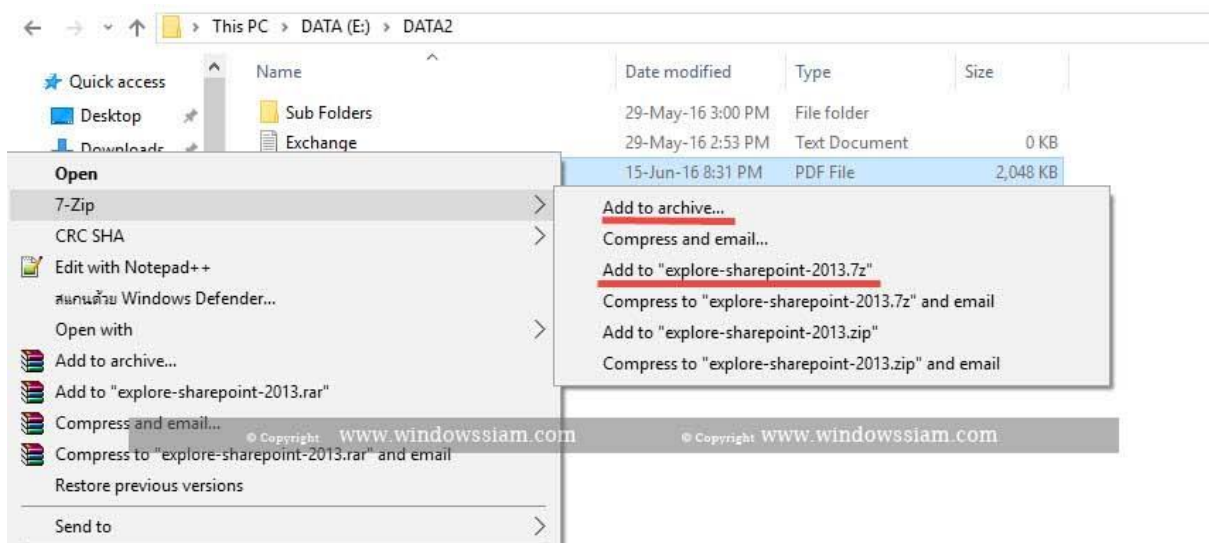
This PC > DATA (E:) > DATA2

Quick access
Desktop
Downloads

| Name | Date modified | Type | Size |
|---|---|---|---|
| Sub Folders | 29-May-16 3:00 PM | File folder | |
| Exchange | 29-May-16 2:53 PM | Text Document | 0 KB |
| | 15-Jun-16 8:31 PM | PDF File | 2,048 KB |

Open
7-Zip
CRC SHA
Edit with Notepad++
สแกนด้วย Windows Defender...
Open with
Add to archive...
Add to "explore-sharepoint-2013.rar"
Compress and email...
Compress to "explore-sharepoint-2013.rar" and email
Restore previous versions
Send to

Add to archive...
Compress and email...
Add to "explore-sharepoint-2013.7z"
Compress to "explore-sharepoint-2013.7z" and email
Add to "explore-sharepoint-2013.zip"
Compress to "explore-sharepoint-2013.zip" and email

© Copyright www.windowssiam.com © Copyright www.windowssiam.com